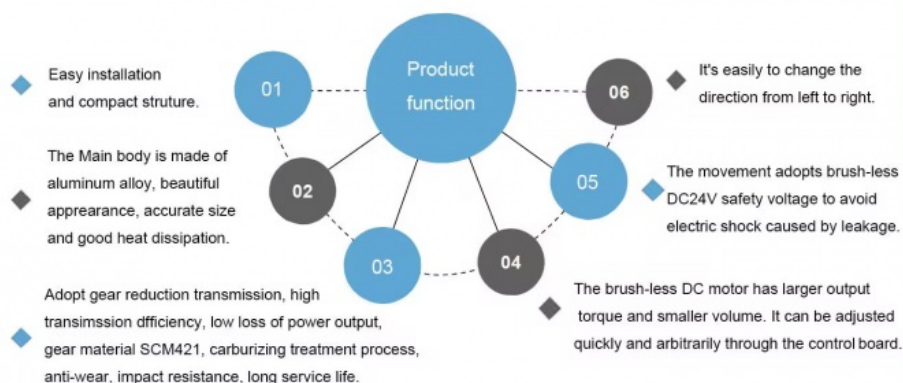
Product function

01

Easy installation and compact struture.

02

The Main body is made of aluminum alloy, beautiful appearance, accurate size and good heat dissipation.

03

Adopt gear reduction transmission, high transimssion dfficiency, low loss of power output, gear material SCM421, carburizing treatment process, anti-wear, impact resistance, long service life.

04

The brush-less DC motor has larger output torque and smaller volume. It can be adjusted quickly and arbitrarily through the control board.

05

The movement adopts brush-less DC24V safety voltage to avoid electric shock caused by leakage.

06

It's easily to change the direction from left to right.